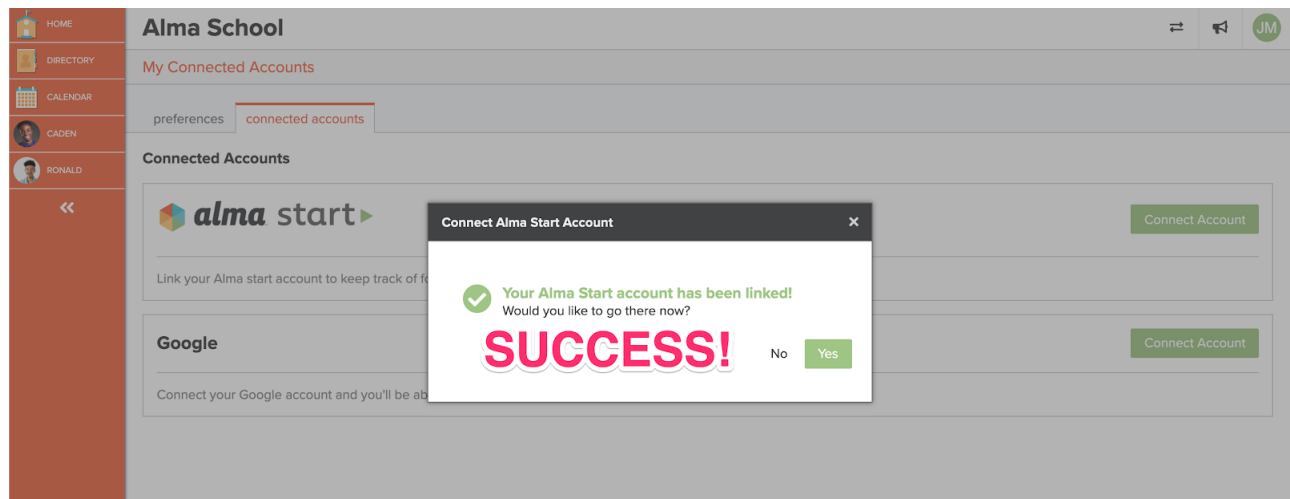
HOME
DIRECTORY
CALENDAR
CADEN
RONALD
«

Alma School

JM

My Connected Accounts

preferences
connected accounts

Connected Accounts

alma start

Link your Alma start account to keep track of fo

Connect Account

Google

Connect your Google account and you'll be ab

Connect Account

Connect Alma Start Account
×

Your Alma Start account has been linked!
Would you like to go there now?

SUCCESS!

No
Yes